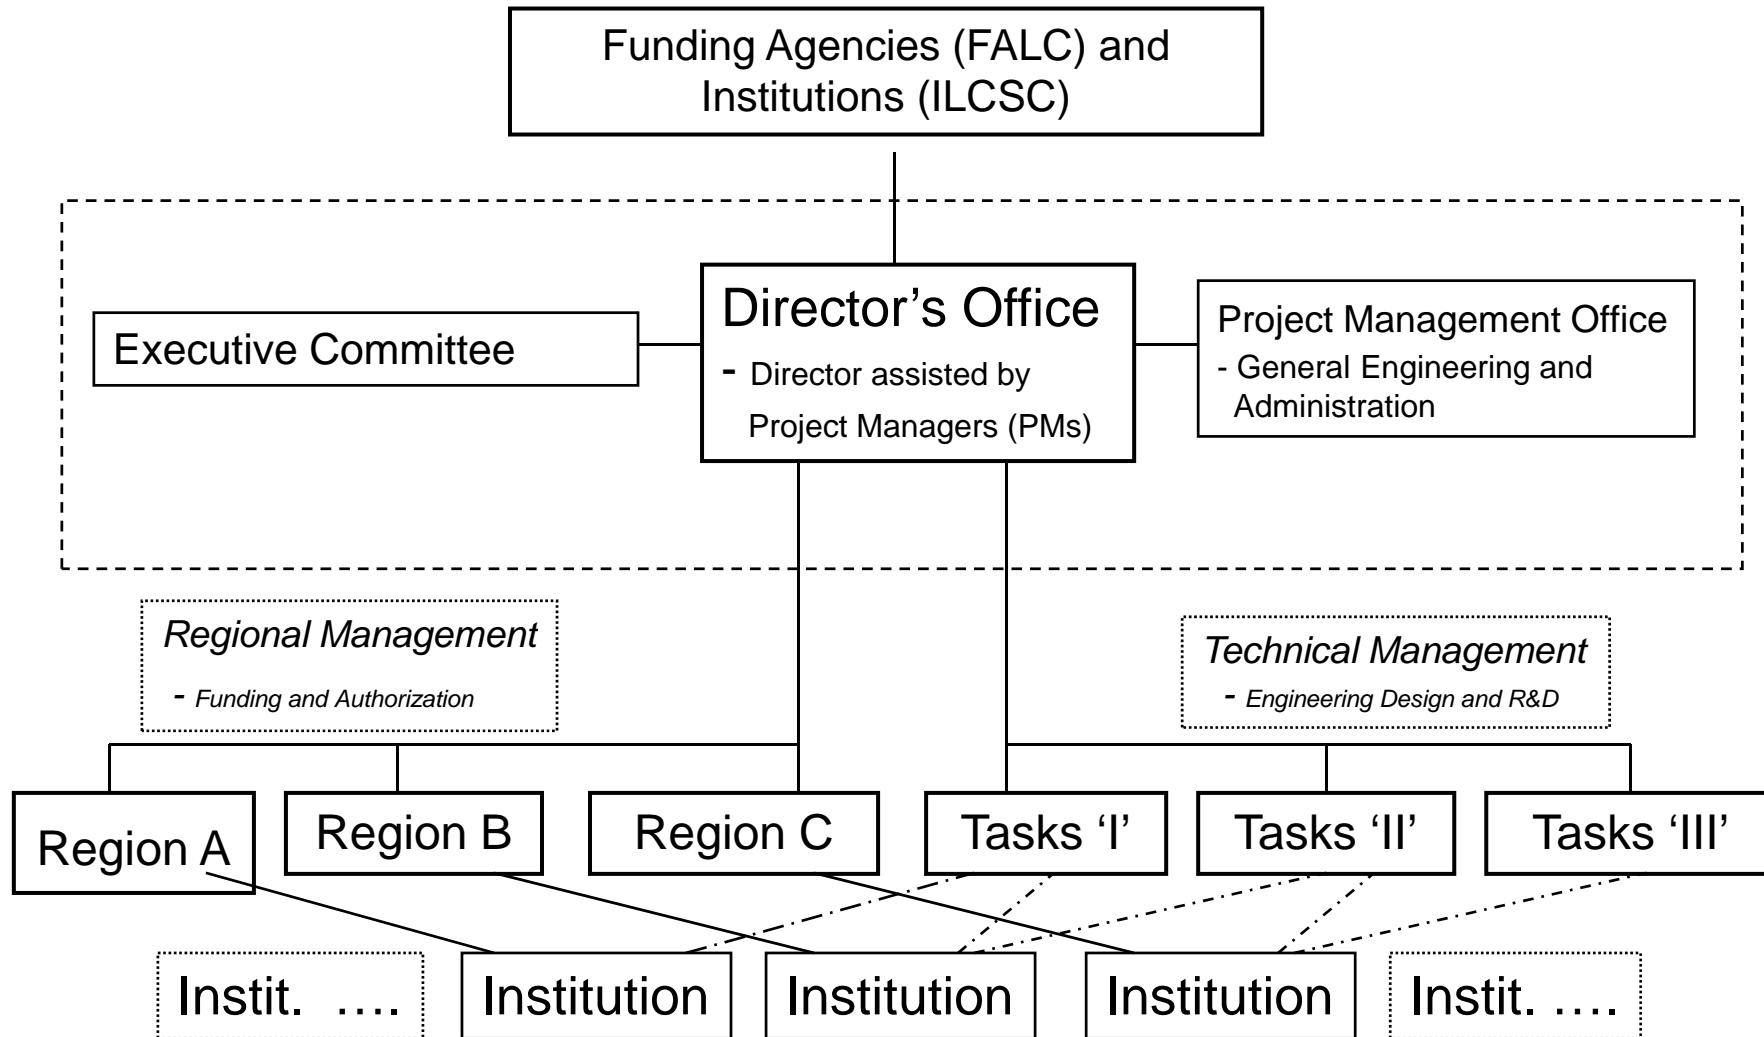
Funding Agencies (FALC) and Institutions (ILCSC)

Executive Committee

Director's Office
- Director assisted by Project Managers (PMs)

Project Management Office
- General Engineering and Administration

*Regional Management*
- *Funding and Authorization*

*Technical Management*
- *Engineering Design and R&D*

Region A

Region B

Region C

Tasks 'I'

Tasks 'II'

Tasks 'III'

Instit. ….

Institution

Institution

Institution

Instit. ….